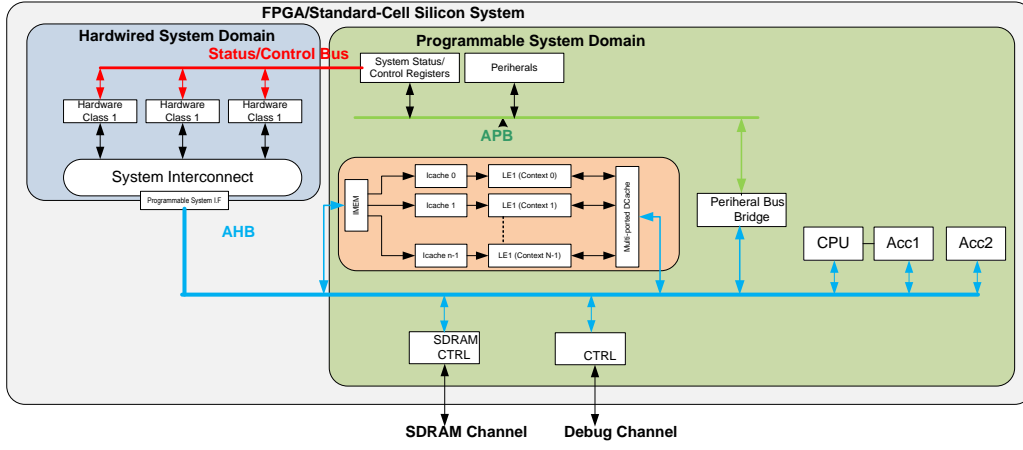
FPGA/Standard-Cell Silicon System

Hardwired System Domain

Status/Control Bus

Hardware Class 1

Hardware Class 1

Hardware Class 1

System Interconnect

Programmable System I.F

AHB

Programmable System Domain

System Status/ Control Registers

Periherals

APB

IMEM

Icache 0

Icache 1

Icache n-1

LE1 (Context 0)

LE1 (Context 1)

LE1 (Context N-1)

Multi-ported DCache

Periheral Bus Bridge

CPU

Acc1

Acc2

SDRAM CTRL

CTRL

SDRAM Channel

Debug Channel